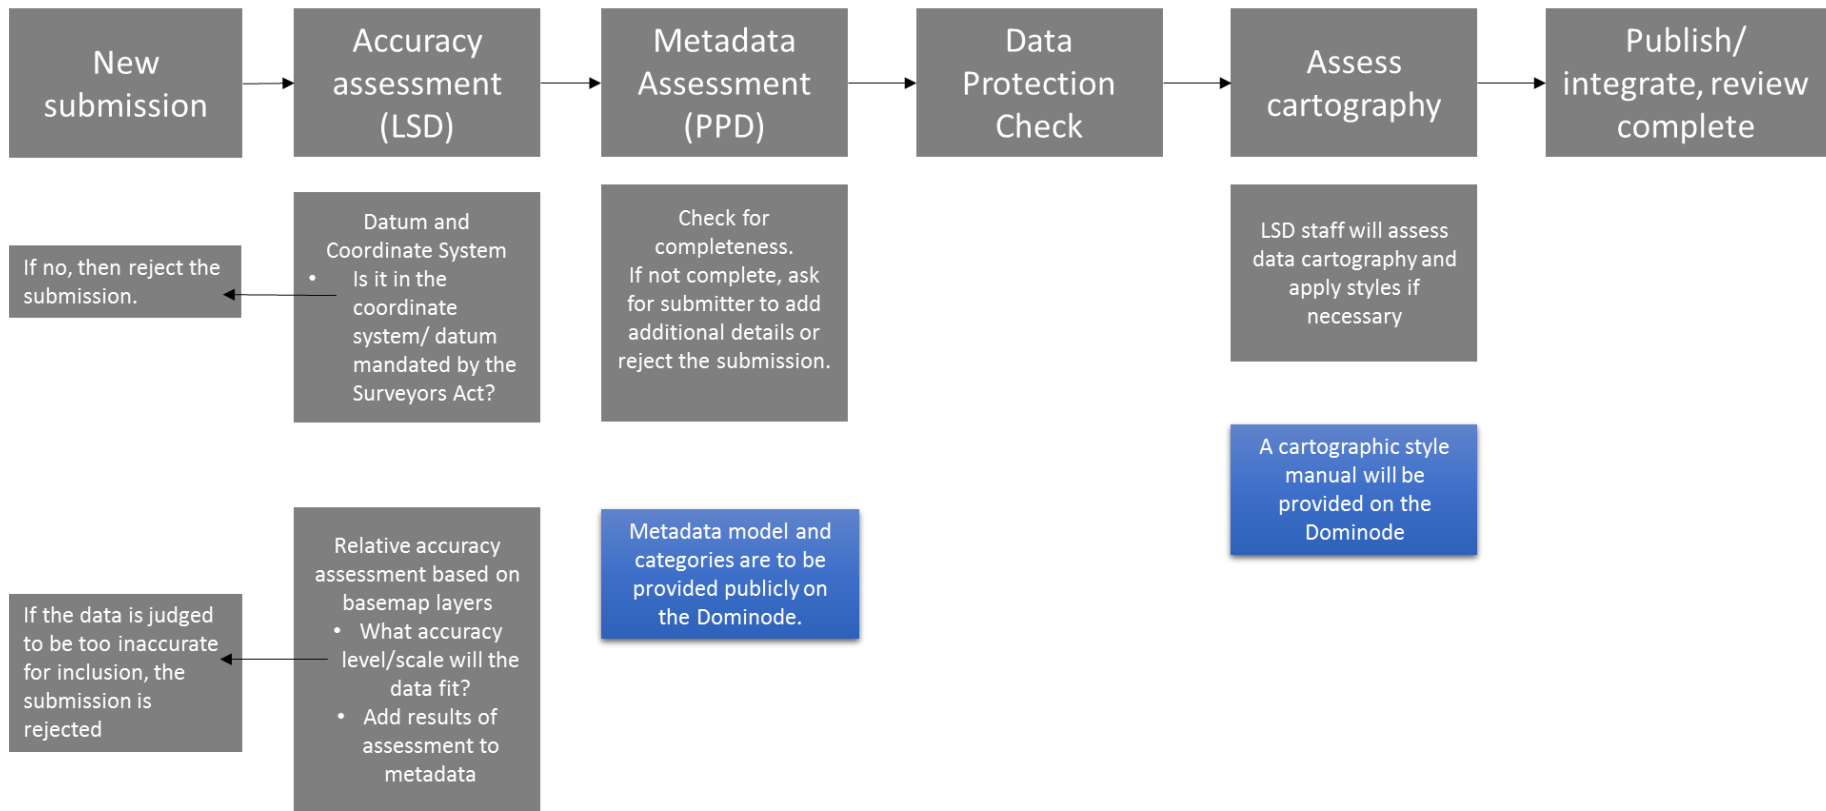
New submission

Accuracy assessment (LSD)

Metadata Assessment (PPD)

Data Protection Check

Assess cartography

Publish/ integrate, review complete

If no, then reject the submission.

Datum and Coordinate System
• Is it in the coordinate system/ datum mandated by the Surveyors Act?

Check for completeness.
If not complete, ask for submitter to add additional details or reject the submission.

LSD staff will assess data cartography and apply styles if necessary

A cartographic style manual will be provided on the Dominode

If the data is judged to be too inaccurate for inclusion, the submission is rejected

Relative accuracy assessment based on basemap layers
• What accuracy level/scale will the data fit?
• Add results of assessment to metadata

Metadata model and categories are to be provided publicly on the Dominode.